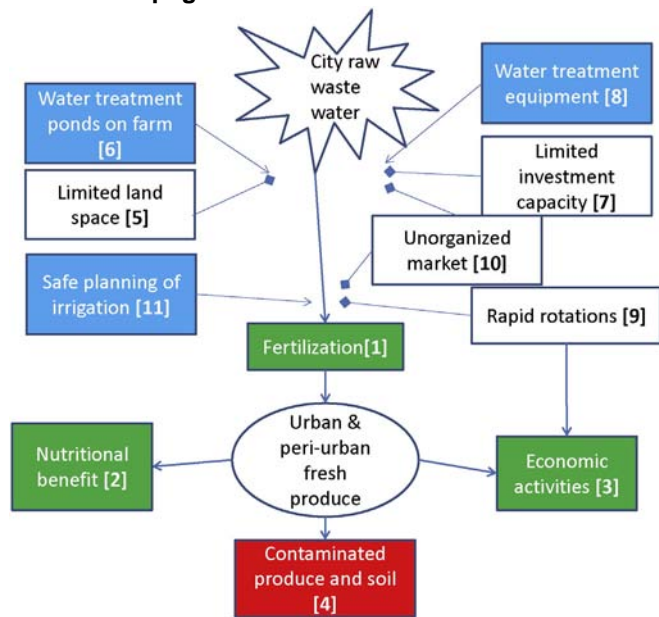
City raw waste water

Water treatment ponds on farm [6]

Limited land space [5]

Water treatment equipment [8]

Limited investment capacity [7]

Unorganized market [10]

Safe planning of irrigation [11]

Rapid rotations [9]

Fertilization[1]

Urban & peri-urban fresh produce

Nutritional benefit [2]

Economic activities [3]

Contaminated produce and soil [4]